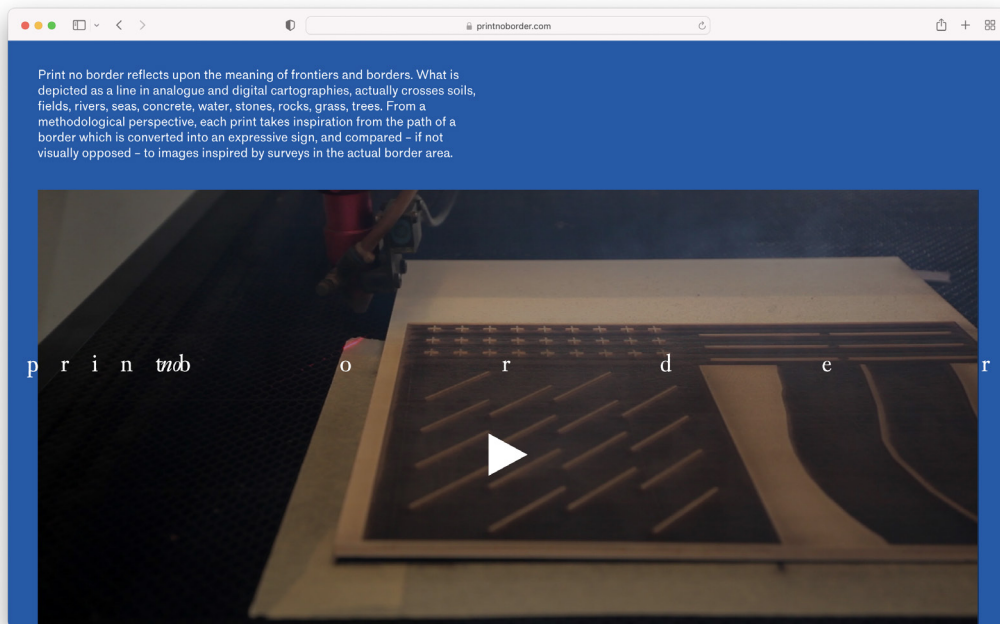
printnoborder.com

Print no border reflects upon the meaning of frontiers and borders. What is depicted as a line in analogue and digital cartographies, actually crosses soils, fields, rivers, seas, concrete, water, stones, rocks, grass, trees. From a methodological perspective, each print takes inspiration from the path of a border which is converted into an expressive sign, and compared – if not visually opposed – to images inspired by surveys in the actual border area.

p r i n t n o b o r d e r